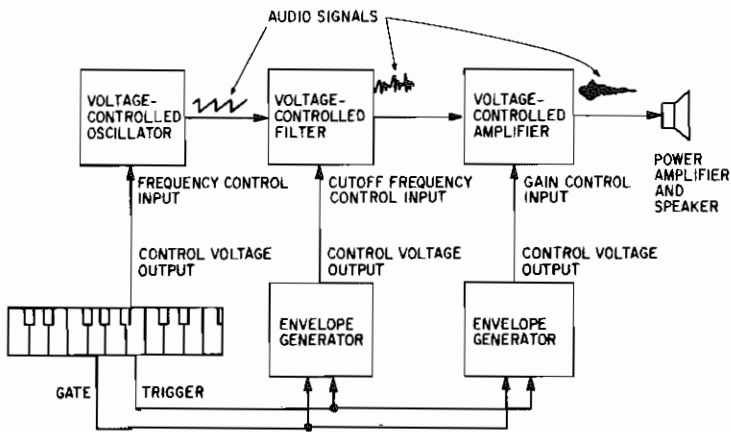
AUDIO SIGNALS

VOLTAGE-CONTROLLED OSCILLATOR

VOLTAGE-CONTROLLED FILTER

VOLTAGE-CONTROLLED AMPLIFIER

POWER AMPLIFIER AND SPEAKER

FREQUENCY CONTROL INPUT

CUTOFF FREQUENCY CONTROL INPUT

GAIN CONTROL INPUT

CONTROL VOLTAGE OUTPUT

CONTROL VOLTAGE OUTPUT

CONTROL VOLTAGE OUTPUT

ENVELOPE GENERATOR

ENVELOPE GENERATOR

GATE

TRIGGER